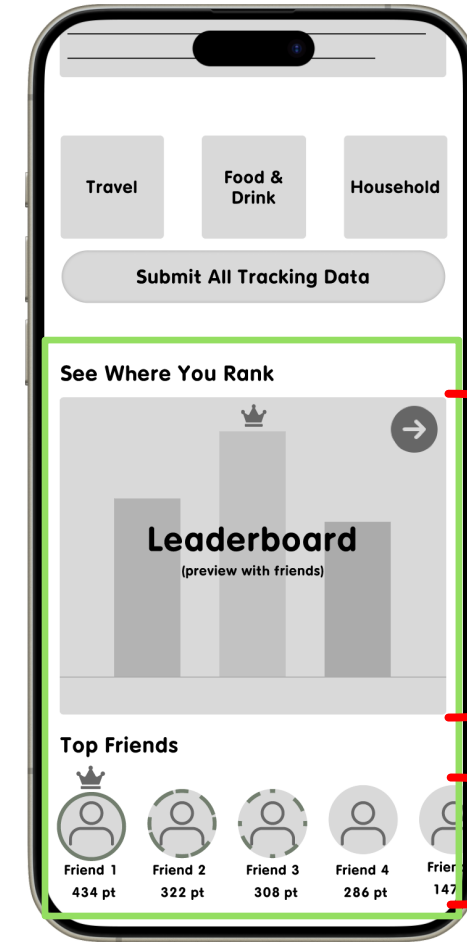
Travel

Food & Drink

Household

Submit All Tracking Data

See Where You Rank

Leaderboard
(preview with friends)

Top Friends

Friend 1
434 pt

Friend 2
322 pt

Friend 3
308 pt

Friend 4
286 pt

Frie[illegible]
147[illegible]